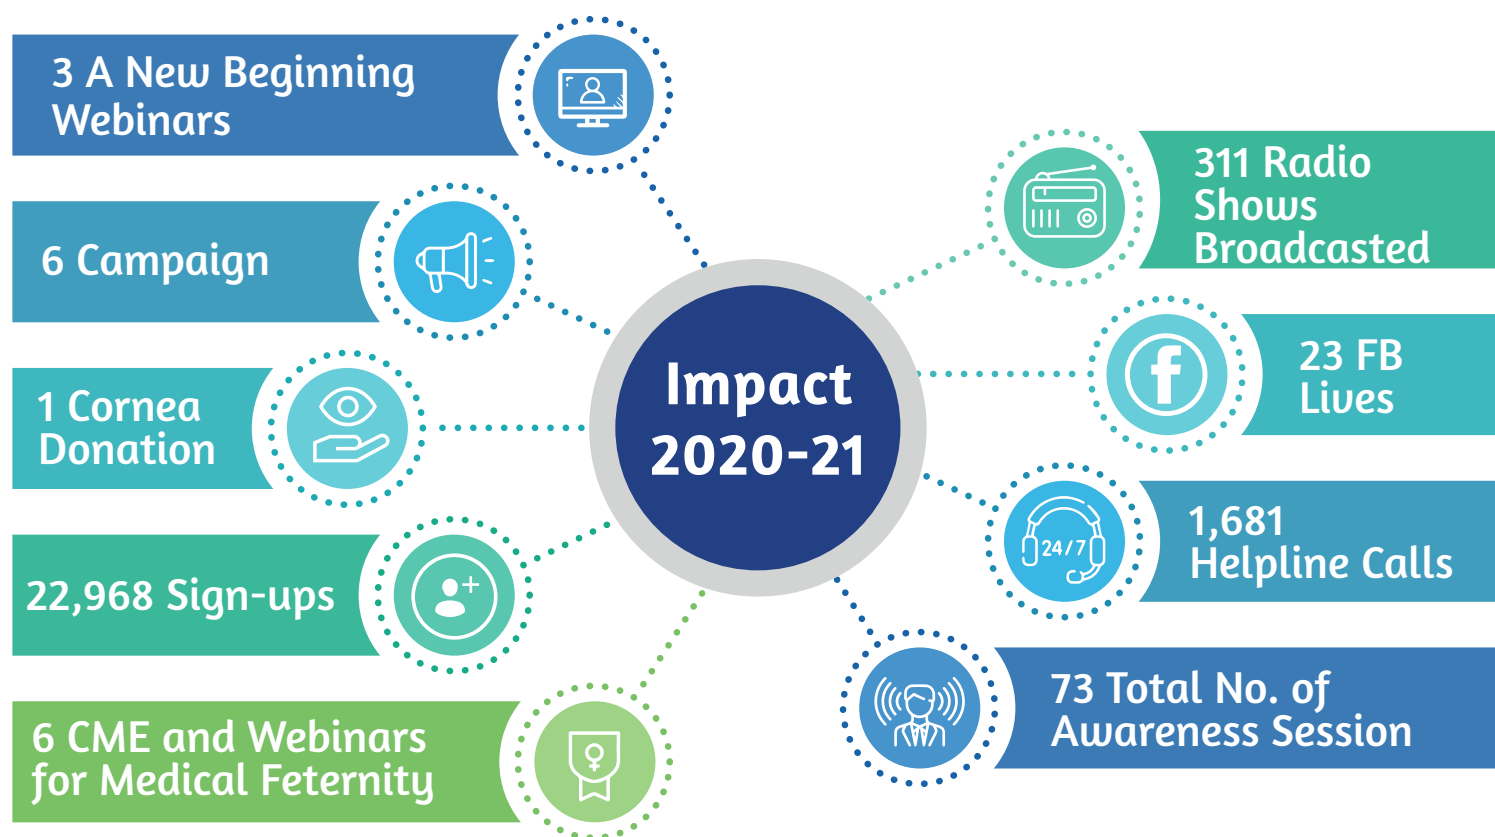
3 A New Beginning Webinars

6 Campaign

1 Cornea Donation

22,968 Sign-ups

6 CME and Webinars for Medical Feternity

Impact 2020-21

311 Radio Shows Broadcasted

23 FB Lives

24/7

1,681 Helpline Calls

73 Total No. of Awareness Session